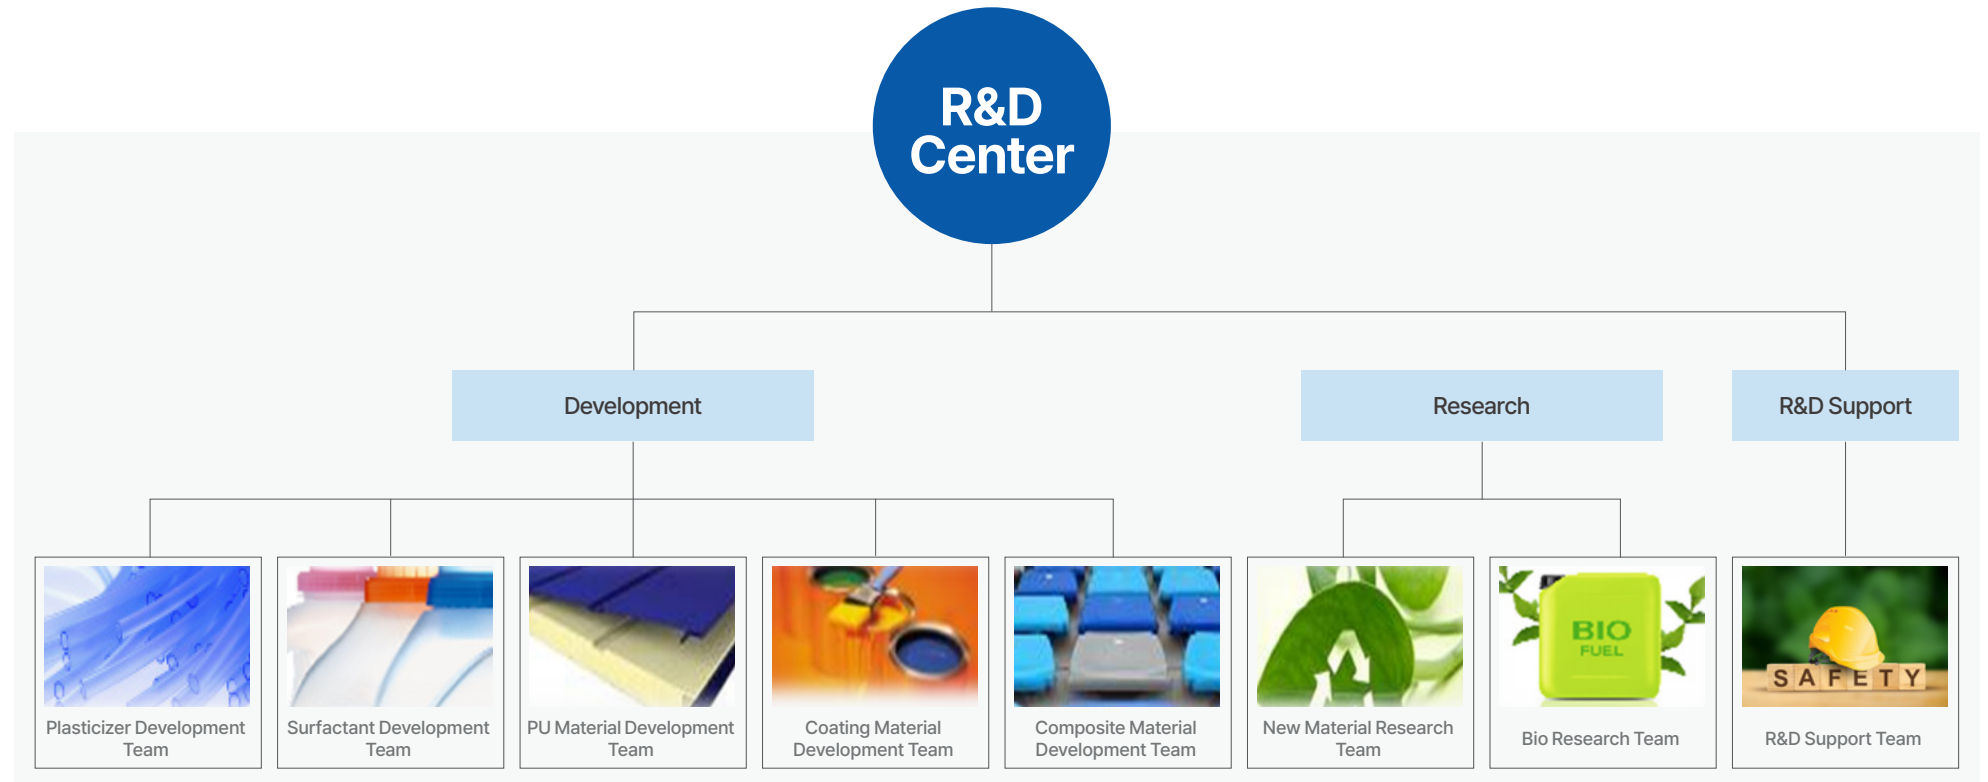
R&D Center

Development

Research

R&D Support

Plasticizer Development Team

Surfactant Development Team

PU Material Development Team

Coating Material Development Team

Composite Material Development Team

New Material Research Team

BIO FUEL

Bio Research Team

SAFETY

R&D Support Team